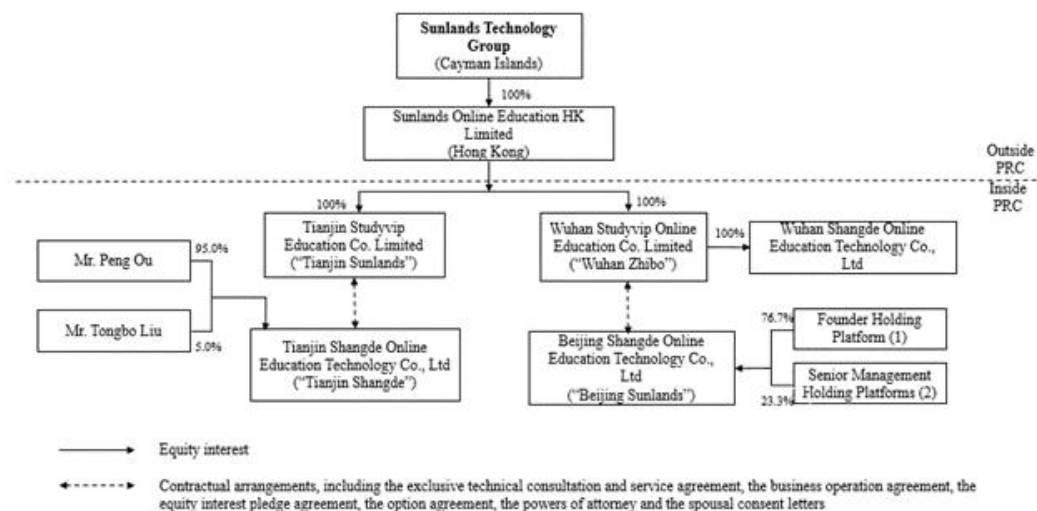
Sunlands Technology Group
(Cayman Islands)

100%

Sunlands Online Education HK Limited
(Hong Kong)

Outside PRC

Inside PRC

100%

100%

Tianjin Studyvip Education Co. Limited
("Tianjin Sunlands")

Wuhan Studyvip Online Education Co. Limited
("Wuhan Zhibo")

100%

Wuhan Shangde Online Education Technology Co., Ltd

Mr. Peng Ou

95.0%

Mr. Tongbo Liu

5.0%

Tianjin Shangde Online Education Technology Co., Ltd
("Tianjin Shangde")

Beijing Shangde Online Education Technology Co., Ltd
("Beijing Sunlands")

76.7%

Founder Holding Platform (1)

Senior Management Holding Platforms (2)

23.3%

Equity interest

Contractual arrangements, including the exclusive technical consultation and service agreement, the business operation agreement, the equity interest pledge agreement, the option agreement, the powers of attorney and the spousal consent letters